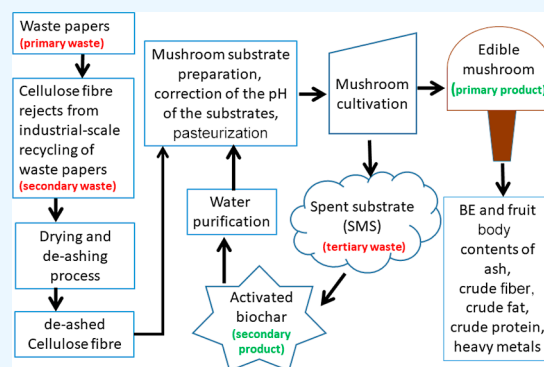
Waste papers
(primary waste)

Cellulose fibre rejects from industrial-scale recycling of waste papers
(secondary waste)

Drying and de-ashing process

de-ashed Cellulose fibre

Mushroom substrate preparation, correction of the pH of the substrates, pasteurization

Water purification

Activated biochar
(secondary product)

Mushroom cultivation

Spent substrate (SMS)
(tertiary waste)

Edible mushroom
(primary product)

BE and fruit body contents of ash, crude fiber, crude fat, crude protein, heavy metals